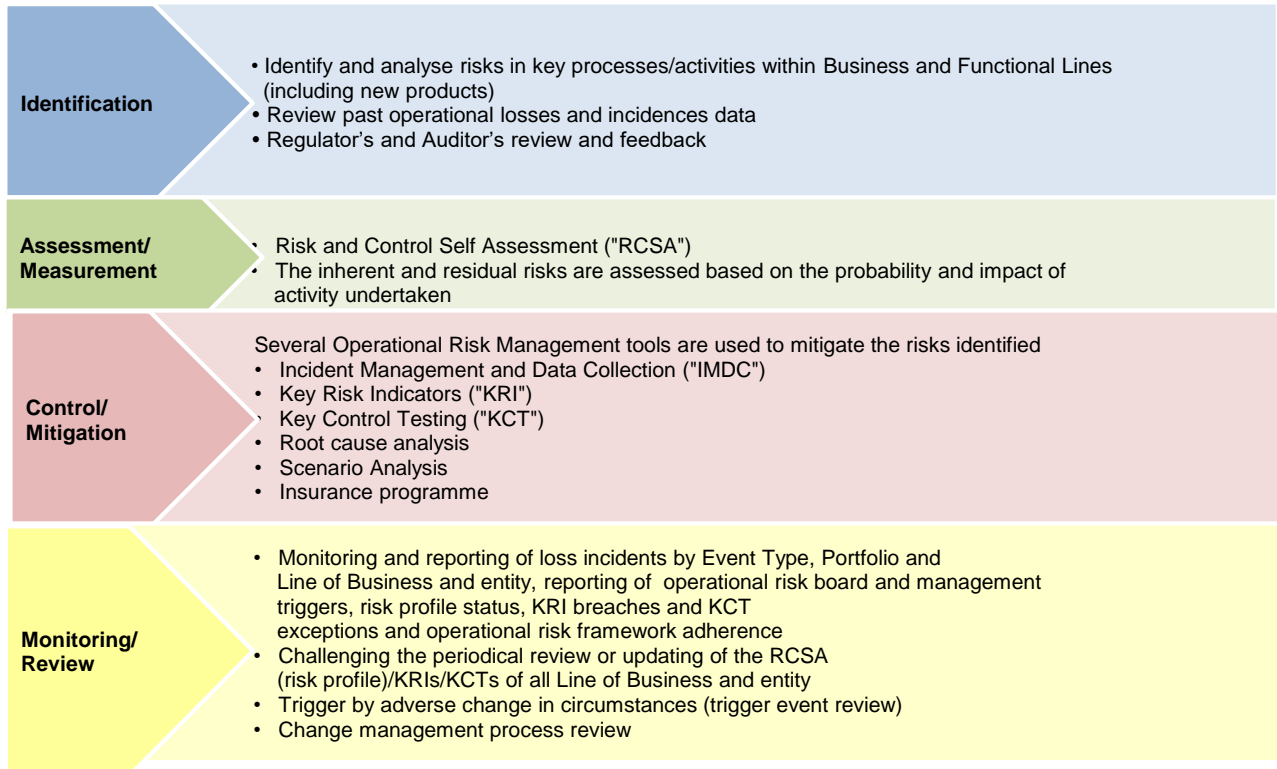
Identification

• Identify and analyse risks in key processes/activities within Business and Functional Lines (including new products)
• Review past operational losses and incidences data
• Regulator’s and Auditor’s review and feedback

Assessment/ Measurement

• Risk and Control Self Assessment ("RCSA")
• The inherent and residual risks are assessed based on the probability and impact of activity undertaken

Control/ Mitigation

Several Operational Risk Management tools are used to mitigate the risks identified
• Incident Management and Data Collection ("IMDC")
• Key Risk Indicators ("KRI")
• Key Control Testing ("KCT")
• Root cause analysis
• Scenario Analysis
• Insurance programme

Monitoring/ Review

• Monitoring and reporting of loss incidents by Event Type, Portfolio and Line of Business and entity, reporting of operational risk board and management triggers, risk profile status, KRI breaches and KCT exceptions and operational risk framework adherence
• Challenging the periodical review or updating of the RCSA (risk profile)/KRIs/KCTs of all Line of Business and entity
• Trigger by adverse change in circumstances (trigger event review)
• Change management process review